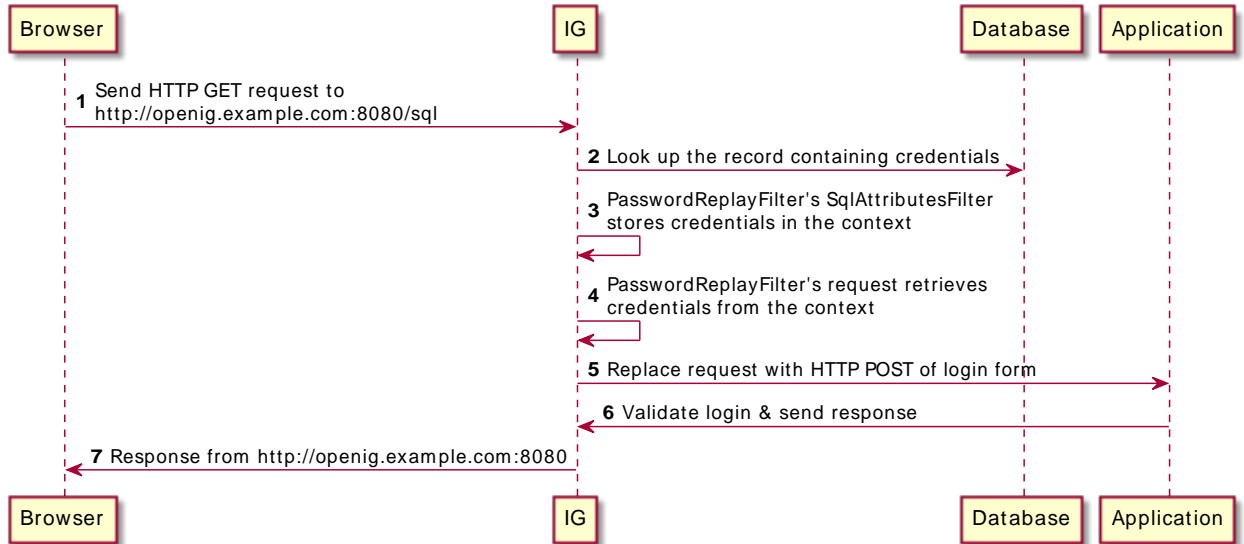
Browser IG Database Application

1 Send HTTP GET request to http://openig.example.com:8080/sql

2 Look up the record containing credentials

3 PasswordReplayFilter's SqlAttributesFilter stores credentials in the context

4 PasswordReplayFilter's request retrieves credentials from the context

5 Replace request with HTTP POST of login form

6 Validate login & send response

7 Response from http://openig.example.com:8080

Browser IG Database Application